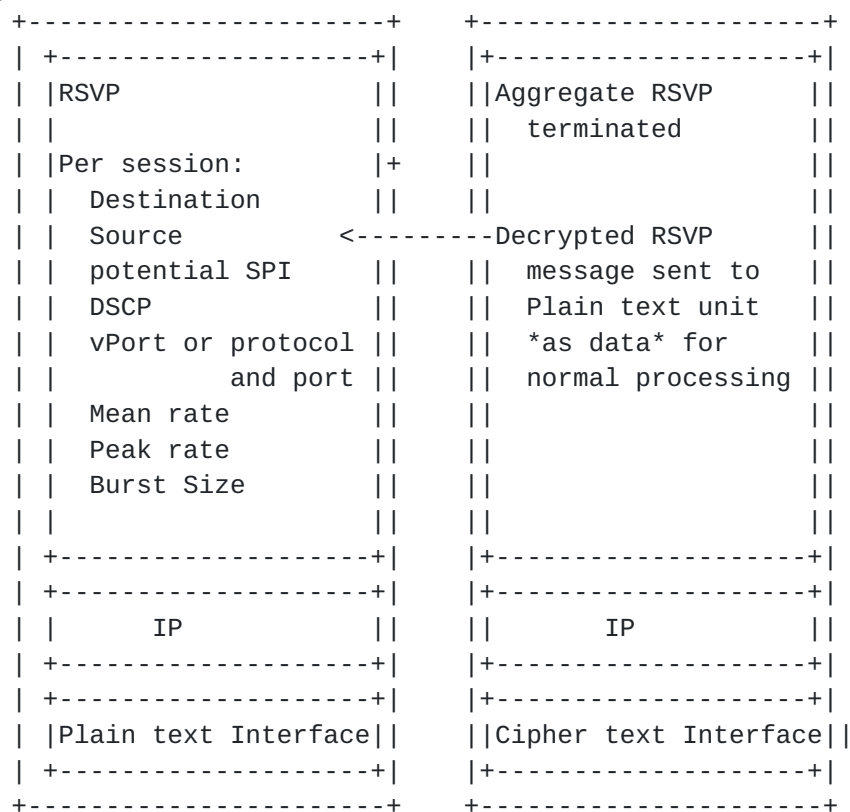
RSVP

Per session:
Destination
Source
potential SPI
DSCP
vPort or protocol
and port
Mean rate
Peak rate
Burst Size

IP

Plain text Interface

Aggregate RSVP
terminated

<---------Decrypted RSVP
message sent to
Plain text unit
*as data* for
normal processing

IP

Cipher text Interface